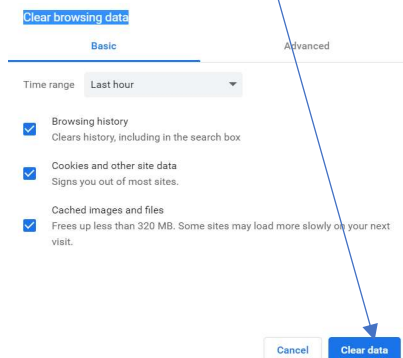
Clear browsing data

Basic

Advanced

Time range Last hour

Browsing history
Clears history, including in the search box

Cookies and other site data
Signs you out of most sites.

Cached images and files
Frees up less than 320 MB. Some sites may load more slowly on your next visit.

Cancel

Clear data